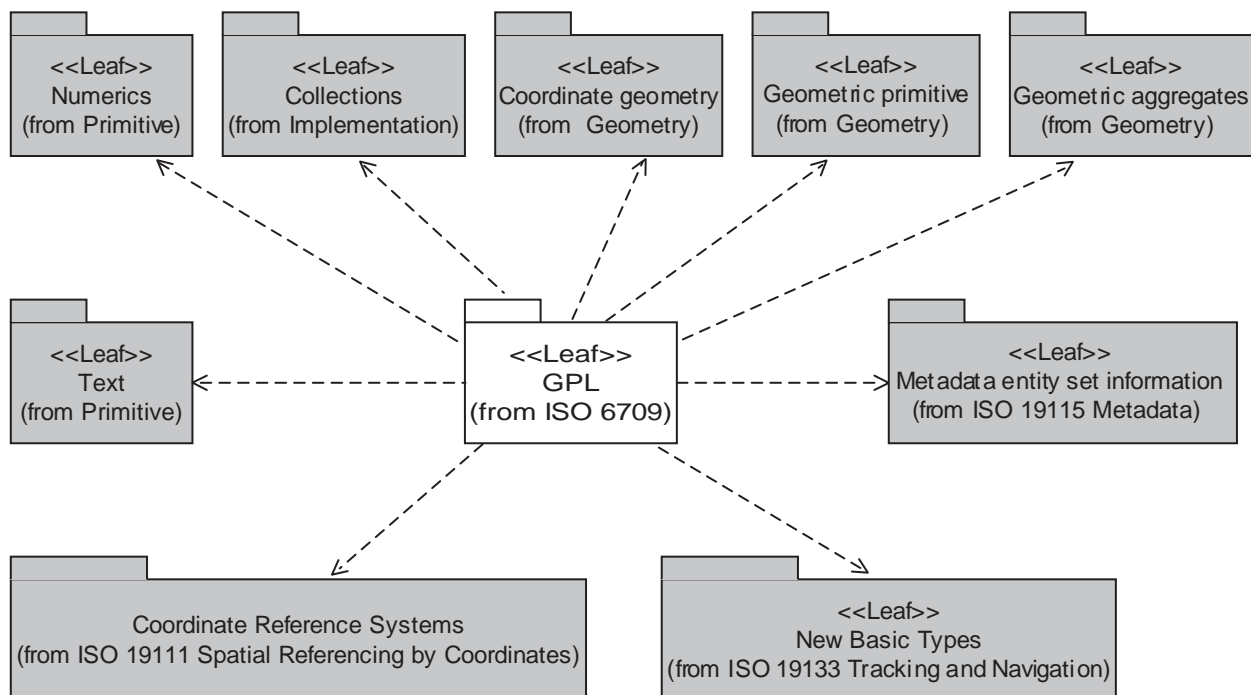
<<Leaf>>
Numerics
(from Primitive)

<<Leaf>>
Collections
(from Implementation)

<<Leaf>>
Coordinate geometry
(from Geometry)

<<Leaf>>
Geometric primitive
(from Geometry)

<<Leaf>>
Geometric aggregates
(from Geometry)

<<Leaf>>
Text
(from Primitive)

<<Leaf>>
GPL
(from ISO 6709)

<<Leaf>>
Metadata entity set information
(from ISO 19115 Metadata)

Coordinate Reference Systems
(from ISO 19111 Spatial Referencing by Coordinates)

<<Leaf>>
New Basic Types
(from ISO 19133 Tracking and Navigation)